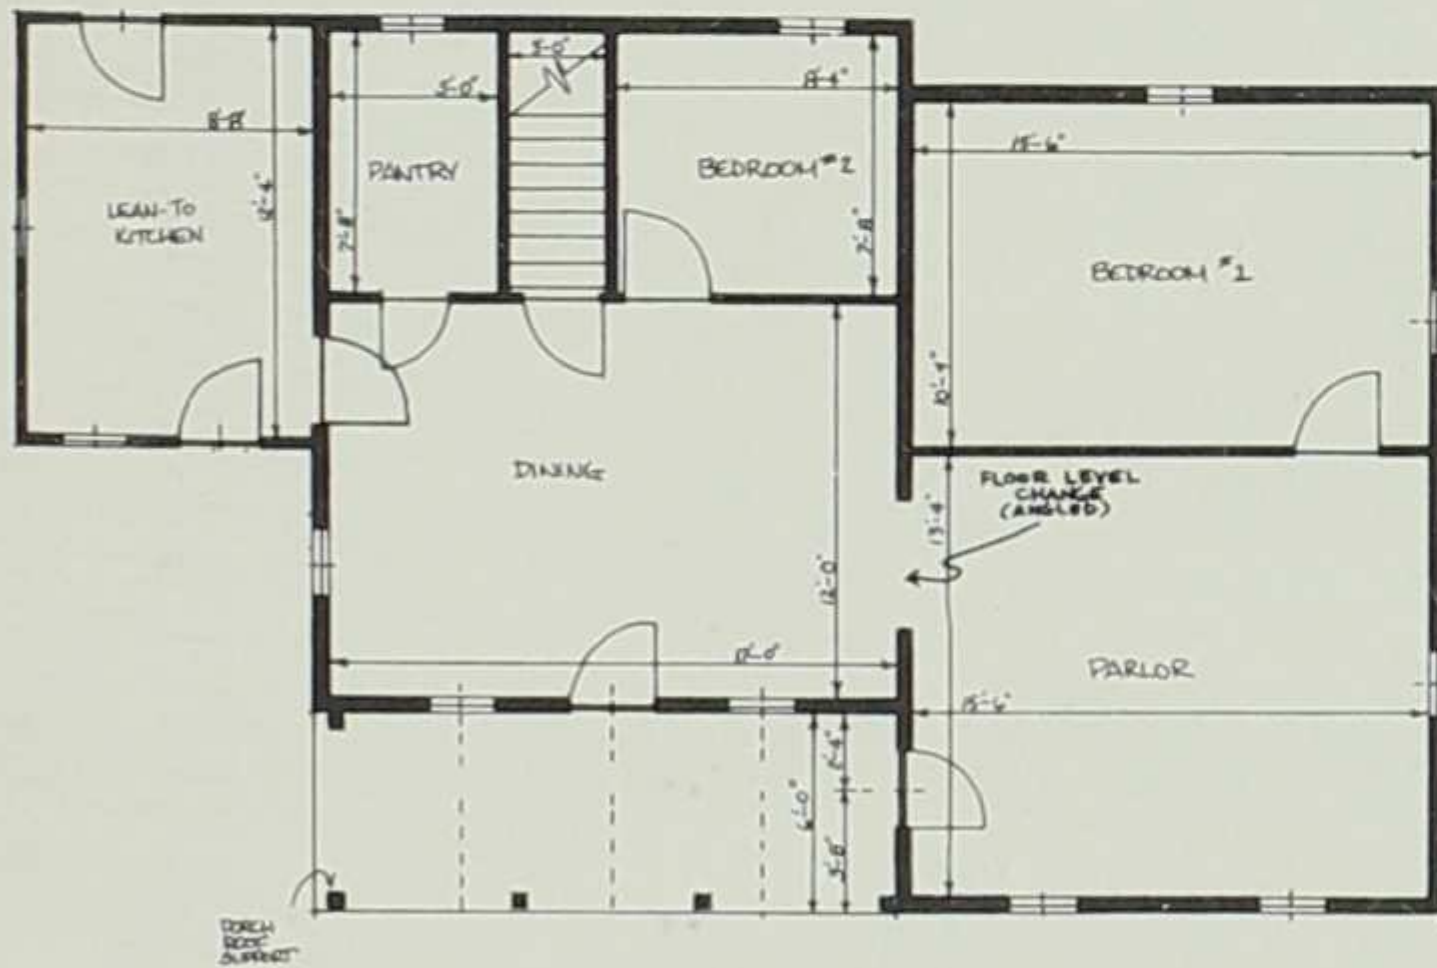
8'-8"
LEAN-TO KITCHEN
13'-4"
5'-0"
PANTRY
7'-8"
3'-0"
14'-4"
BEDROOM #2
7'-8"
15'-6"
BEDROOM #1
10'-4"
DINING
FLOOR LEVEL CHANGE (ANGLED)
13'-4"
12'-0"
12'-0"
PARLOR
15'-6"
2'-4"
6'-0"
3'-8"
PORCH ROOF SUPPORT